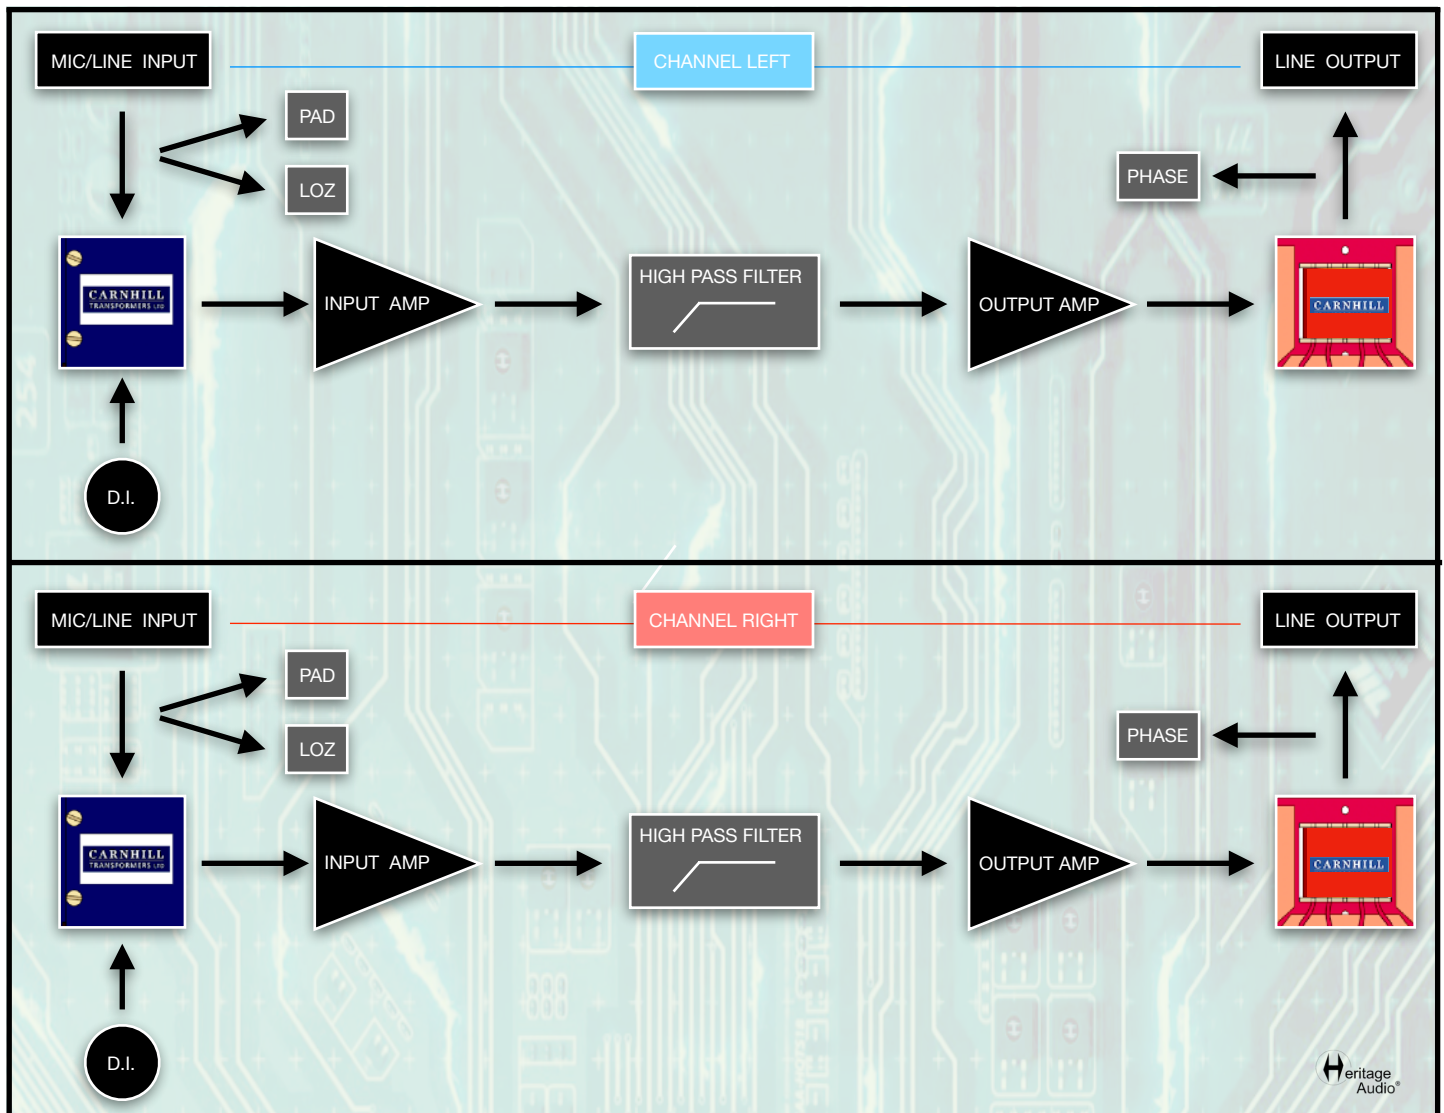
MIC/LINE INPUT

CHANNEL LEFT

LINE OUTPUT

PAD

LOZ

PHASE

CARNHILL TRANSFORMERS LTD

INPUT AMP

HIGH PASS FILTER

OUTPUT AMP

CARNHILL

D.I.

MIC/LINE INPUT

CHANNEL RIGHT

LINE OUTPUT

PAD

LOZ

PHASE

CARNHILL TRANSFORMERS LTD

INPUT AMP

HIGH PASS FILTER

OUTPUT AMP

CARNHILL

D.I.

Heritage Audio®